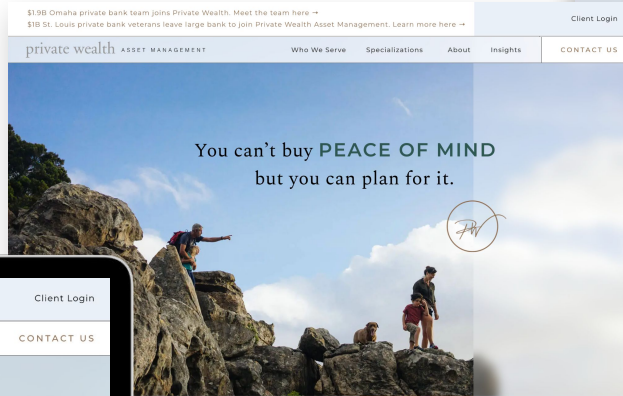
$1.9B Omaha private bank team joins Private Wealth. Meet the team here →
$1B St. Louis private bank veterans leave large bank to join Private Wealth Asset Management. Learn more here →

Client Login

private wealth ASSET MANAGEMENT

Who We Serve Specializations About Insights CONTACT US

You can't buy PEACE OF MIND
but you can plan for it.

PW

Client Login

CONTACT US